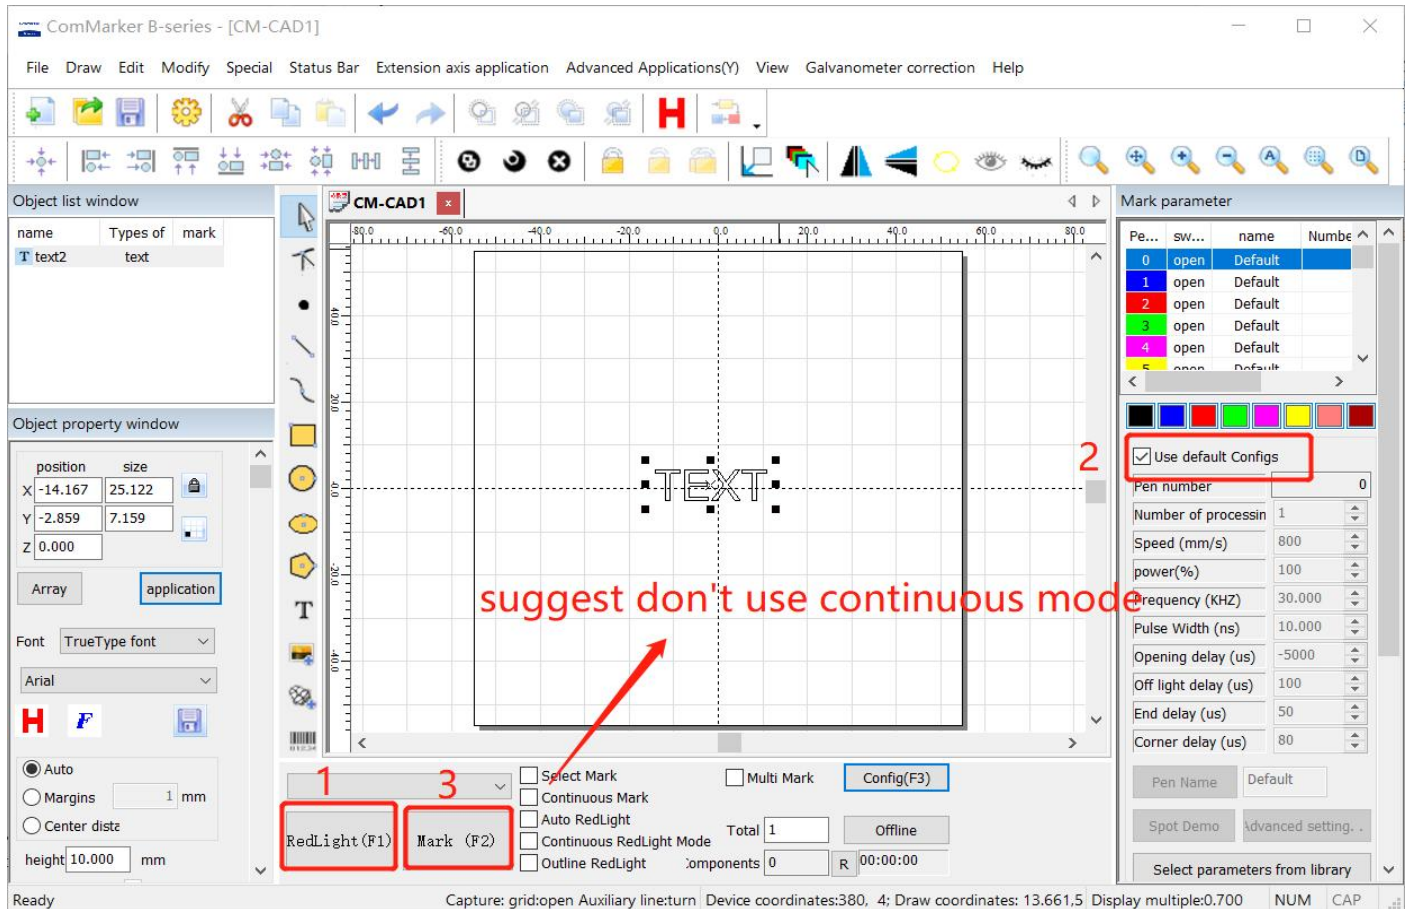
ComMarker B-series - [CM-CAD1]

File Draw Edit Modify Special Status Bar Extension axis application Advanced Applications(Y) View Galvanometer correction Help

Object list window

| name | Types of | mark |
|---|---|---|
| text2 | text | |

Object property window

position size
X -14.167 25.122
Y -2.859 7.159
Z 0.000

Array application

Font TrueType font

Arial

Auto
Margins 1 mm
Center diste
height 10.000 mm

CM-CAD1

-80.0 -60.0 -40.0 -20.0 0.0 20.0 40.0 60.0 80.0

TEXT

suggest don't use continuous mode

1 2 3

RedLight(F1) Mark (F2)

Select Mark
Continuous Mark
Auto RedLight
Continuous RedLight Mode
Outline RedLight

Multi Mark Config(F3)

Total 1 Offline
Components 0 R 00:00:00

Mark parameter

| Pe... | sw... | name | Numbe |
|---|---|---|---|
| 0 | open | Default | |
| 1 | open | Default | |
| 2 | open | Default | |
| 3 | open | Default | |
| 4 | open | Default | |
| 5 | open | Default | |

Use default Configs
Pen number 0
Number of processin 1
Speed (mm/s) 800
power(%) 100
Frequency (KHZ) 30.000
Pulse Width (ns) 10.000
Opening delay (us) -5000
Off light delay (us) 100
End delay (us) 50
Corner delay (us) 80

Pen Name Default
Spot Demo Advanced setting..
Select parameters from library

Ready Capture: grid:open Auxiliary line:turn Device coordinates:380, 4; Draw coordinates: 13.661,5 Display multiple:0.700 NUM CAP